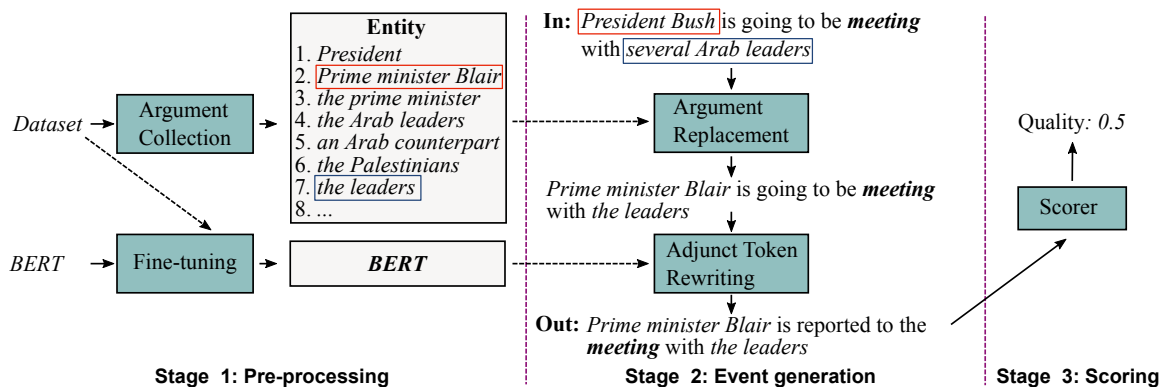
Dataset

Argument Collection

BERT

Fine-tuning

Entity
1. President
2. Prime minister Blair
3. the prime minister
4. the Arab leaders
5. an Arab counterpart
6. the Palestinians
7. the leaders
8. ...

BERT

Stage 1: Pre-processing

In: President Bush is going to be meeting with several Arab leaders

Argument Replacement

Prime minister Blair is going to be meeting with the leaders

Adjunct Token Rewriting

Out: Prime minister Blair is reported to the meeting with the leaders

Stage 2: Event generation

Quality: 0.5

Scorer

Stage 3: Scoring